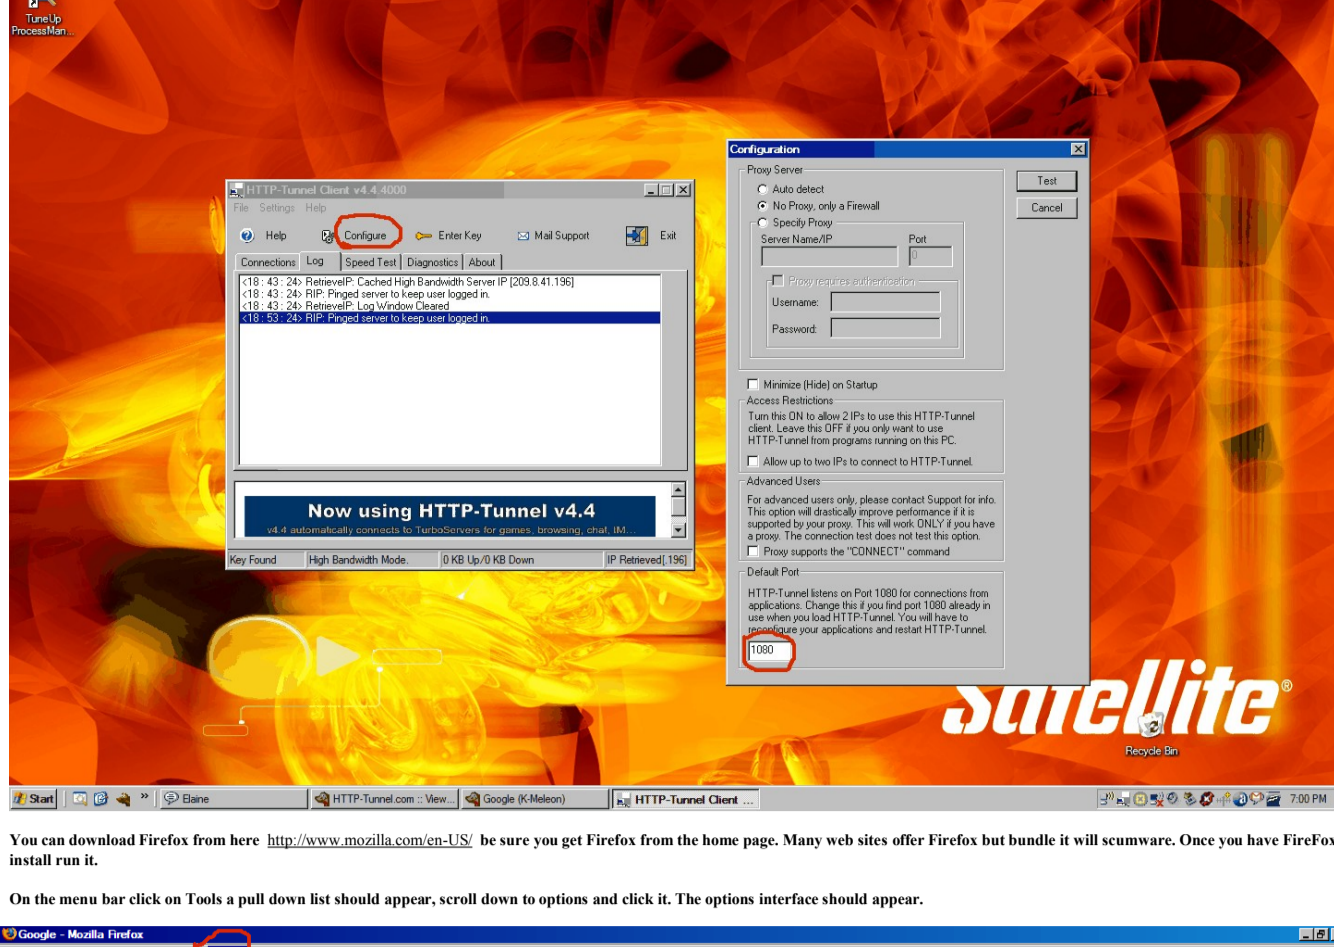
TuneUp ProcessMan...

HTTP-Tunnel Client v4.4:4000
File Settings Help
Help Configure Enter Key Mail Support Exit
Connections Log Speed Test Diagnostics About
<18 : 43 : 24> RetrieveIP: Cached High Bandwidth Server IP [209.8.41.196]
<18 : 43 : 24> RIP: Pinged server to keep user logged in.
<18 : 43 : 24> RetrieveIP: Log Window Cleared
<18 : 53 : 24> RIP: Pinged server to keep user logged in.
Now using HTTP-Tunnel v4.4
v4.4 automatically connects to TurboServers for games, browsing, chat, IM...
Key Found | High Bandwidth Mode. | 0 KB Up/0 KB Down | IP Retrieved[.196]

Configuration
Proxy Server
Auto detect
No Proxy, only a Firewall
Specify Proxy
Server Name/IP Port
0
Proxy requires authentication
Username:
Password:
Test
Cancel
Minimize (Hide) on Startup
Access Restrictions
Turn this ON to allow 2 IPs to use this HTTP-Tunnel client. Leave this OFF if you only want to use HTTP-Tunnel from programs running on this PC.
Allow up to two IPs to connect to HTTP-Tunnel.
Advanced Users
For advanced users only, please contact Support for info. This option will drastically improve performance if it is supported by your proxy. This will work ONLY if you have a proxy. The connection test does not test this option.
Proxy supports the "CONNECT" command
Default Port
HTTP-Tunnel listens on Port 1080 for connections from applications. Change this if you find port 1080 already in use when you load HTTP-Tunnel. You will have to reconfigure your applications and restart HTTP-Tunnel.
1080

Satellite®
Recycle Bin

Start | Elaine | HTTP-Tunnel.com :: View... | Google (K-Meleon) | HTTP-Tunnel Client ... | 7:00 PM

You can download Firefox from here http://www.mozilla.com/en-US/ be sure you get Firefox from the home page. Many web sites offer Firefox but bundle it will scumware. Once you have FireFox install run it.

On the menu bar click on Tools a pull down list should appear, scroll down to options and click it. The options interface should appear.

Google - Mozilla Firefox